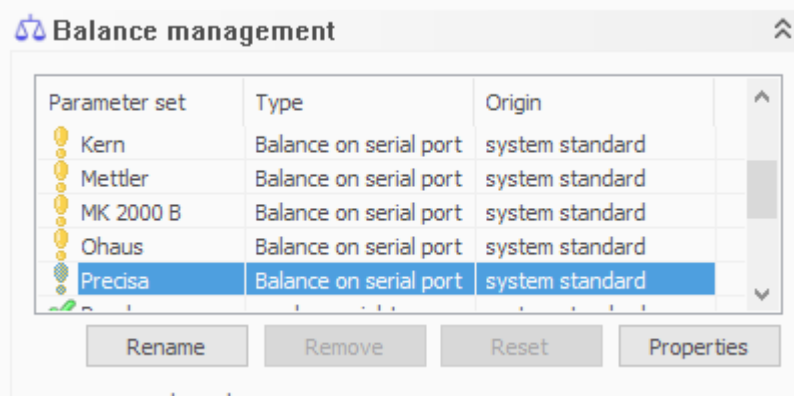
Balance management

| Parameter set | Type | Origin |
|---|---|---|
| Kern | Balance on serial port | system standard |
| Mettler | Balance on serial port | system standard |
| MK 2000 B | Balance on serial port | system standard |
| Ohaus | Balance on serial port | system standard |
| Precisa | Balance on serial port | system standard |
| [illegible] | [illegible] | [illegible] |

Rename Remove Reset Properties